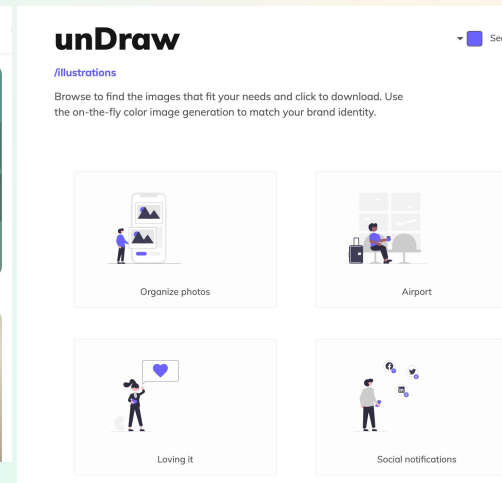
unDraw

/illustrations

Browse to find the images that fit your needs and click to download. Use the on-the-fly color image generation to match your brand identity.

Se

Organize photos

Airport

Loving it

Social notifications